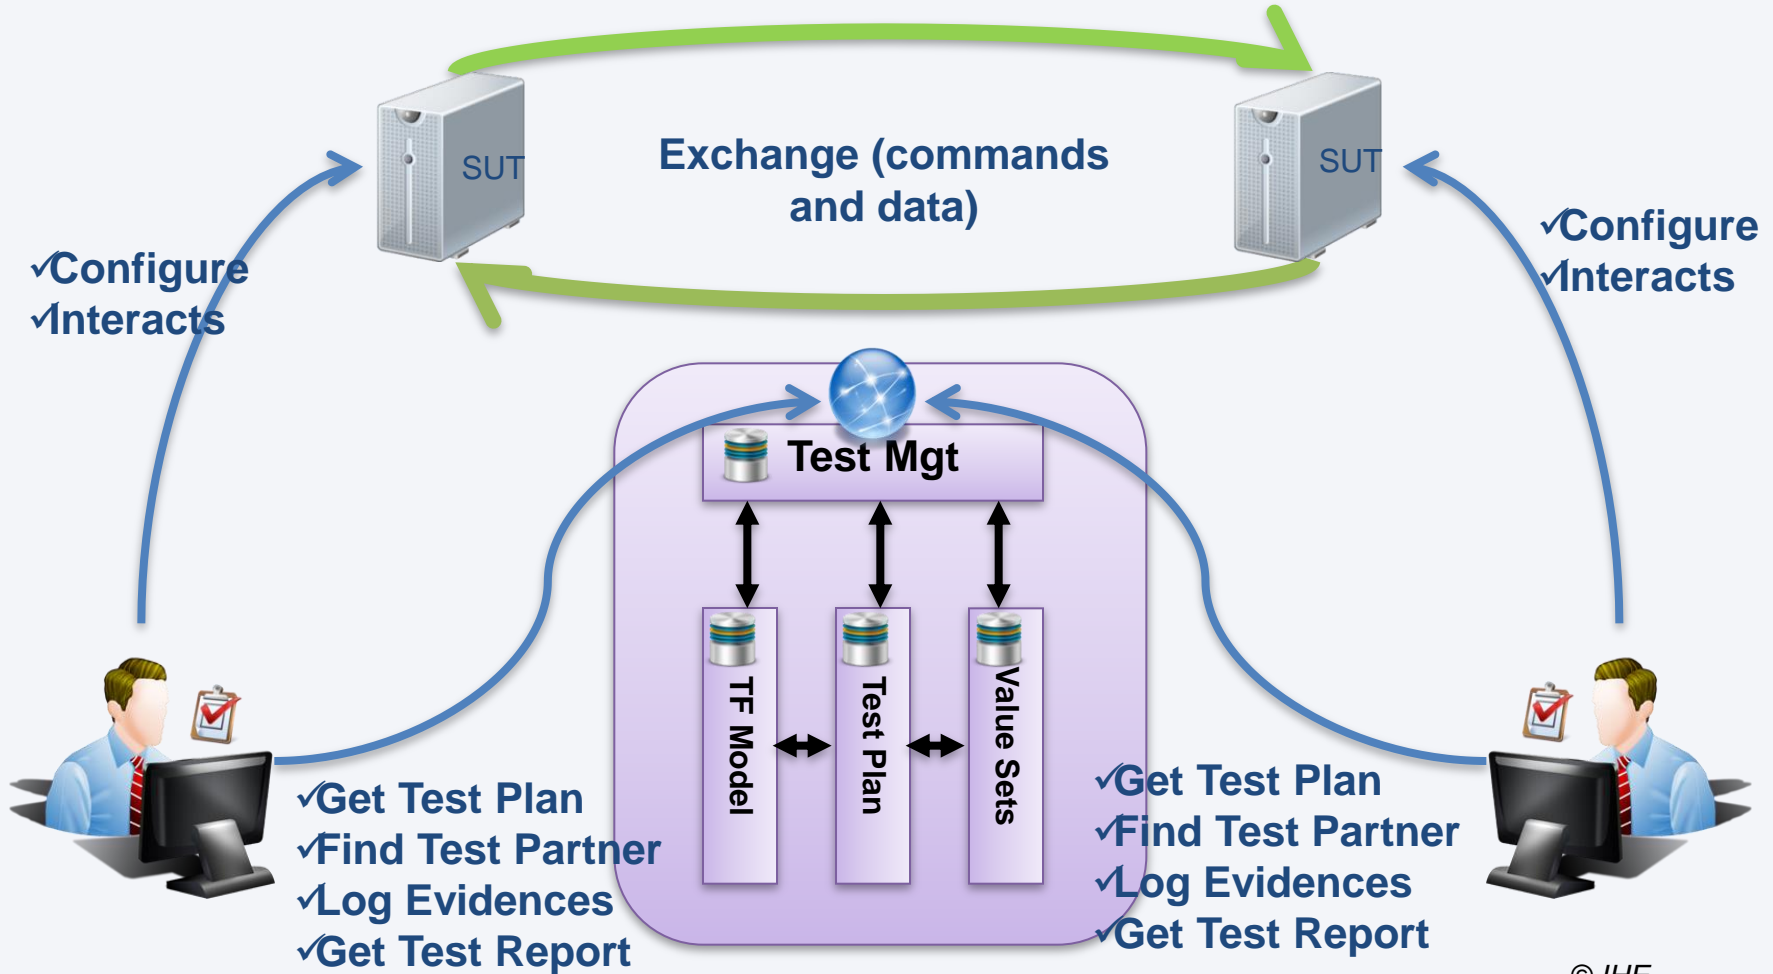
SUT

Exchange (commands and data)

SUT

✓Configure
✓Interacts

✓Configure
✓Interacts

Test Mgt

TF Model

Test Plan

Value Sets

✓Get Test Plan
✓Find Test Partner
✓Log Evidences
✓Get Test Report

✓Get Test Plan
✓Find Test Partner
✓Log Evidences
✓Get Test Report

© IHE